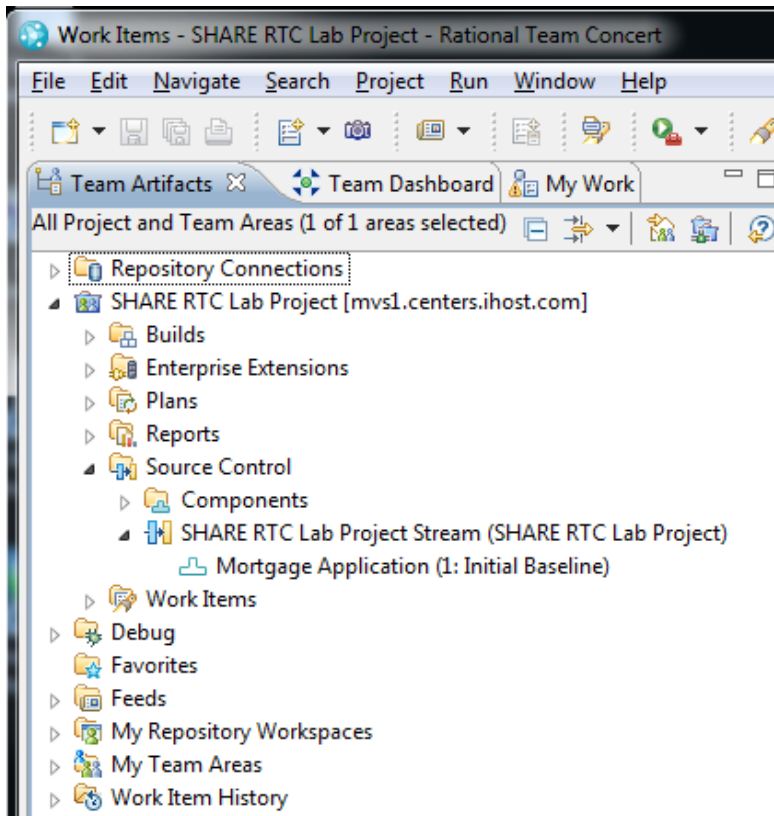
Work Items - SHARE RTC Lab Project - Rational Team Concert

File Edit Navigate Search Project Run Window Help

Team Artifacts ☒ Team Dashboard My Work

All Project and Team Areas (1 of 1 areas selected)

Repository Connections
SHARE RTC Lab Project [mvs1.centers.ihost.com]
Builds
Enterprise Extensions
Plans
Reports
Source Control
Components
SHARE RTC Lab Project Stream (SHARE RTC Lab Project)
Mortgage Application (1: Initial Baseline)
Work Items
Debug
Favorites
Feeds
My Repository Workspaces
My Team Areas
Work Item History